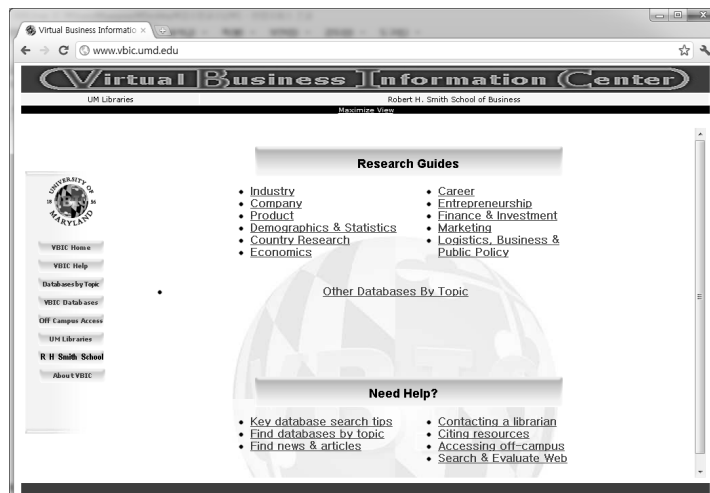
Virtual Business Informatio ×

www.vbic.umd.edu

Virtual Business Information Center

UM Libraries

Robert H. Smith School of Business

Maximize View

UNIVERSITY OF MARYLAND 18 56

VBIC Home

VBIC Help

Databases by Topic

VBIC Databases

Off Campus Access

UM Libraries

R H Smith School

About VBIC

Research Guides

- Industry
- Company
- Product
- Demographics & Statistics
- Country Research
- Economics

- Career
- Entrepreneurship
- Finance & Investment
- Marketing
- Logistics, Business & Public Policy

Other Databases By Topic

Need Help?

- Key database search tips
- Find databases by topic
- Find news & articles

- Contacting a librarian
- Citing resources
- Accessing off-campus
- Search & Evaluate Web